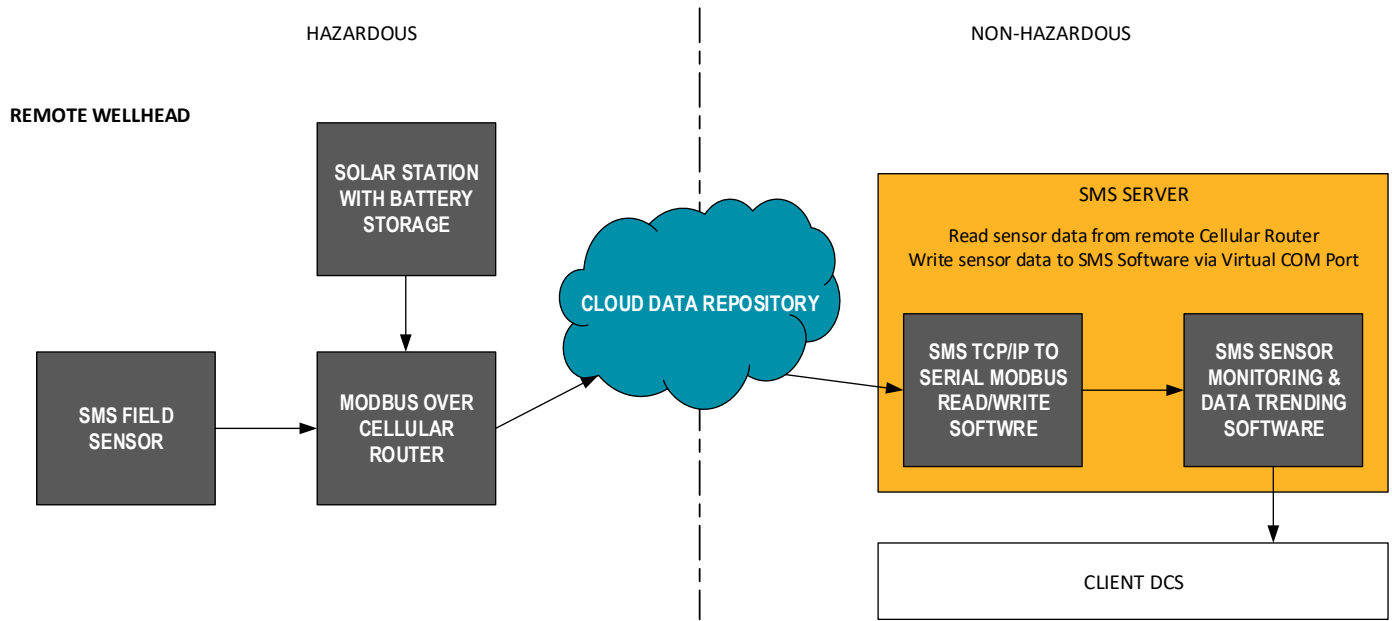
HAZARDOUS

NON-HAZARDOUS

REMOTE WELLHEAD

SOLAR STATION WITH BATTERY STORAGE

CLOUD DATA REPOSITORY

SMS SERVER

Read sensor data from remote Cellular Router
Write sensor data to SMS Software via Virtual COM Port

SMS FIELD SENSOR

MODBUS OVER CELLULAR ROUTER

SMS TCP/IP TO SERIAL MODBUS READ/WRITE SOFTWRE

SMS SENSOR MONITORING & DATA TRENDING SOFTWARE

CLIENT DCS